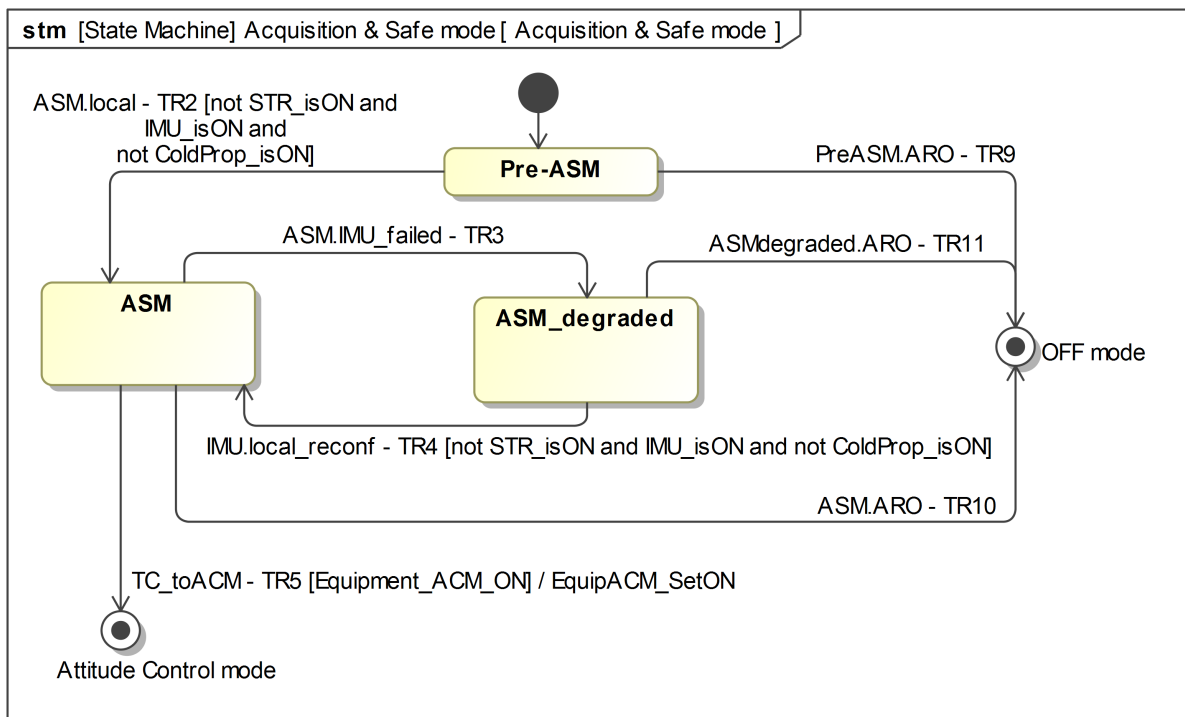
stm [State Machine] Acquisition & Safe mode [ Acquisition & Safe mode ]

ASM.local - TR2 [not STR_isON and IMU_isON and not ColdProp_isON]

Pre-ASM

PreASM.ARO - TR9

ASM.IMU_failed - TR3

ASMdegraded.ARO - TR11

ASM

ASM_degraded

OFF mode

IMU.local_reconf - TR4 [not STR_isON and IMU_isON and not ColdProp_isON]

ASM.ARO - TR10

TC_toACM - TR5 [Equipment_ACM_ON] / EquipACM_SetON

Attitude Control mode